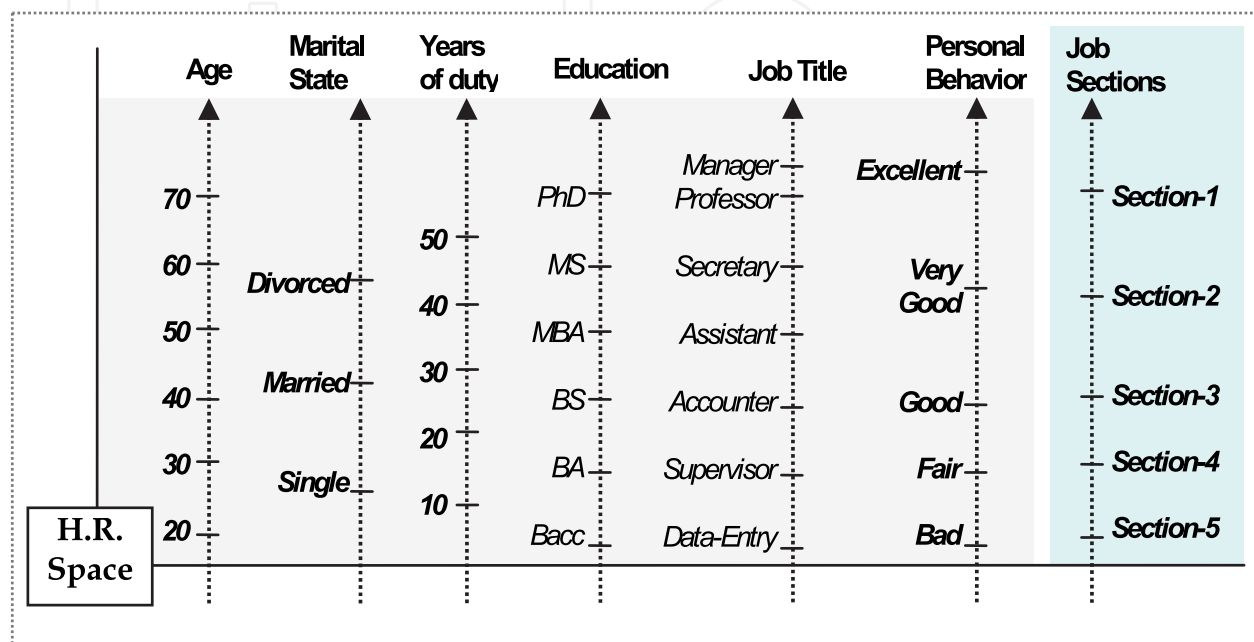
Age

Marital State

Years of duty

Education

Job Title

Personal Behavior

Job Sections

70
60
50
40
30
20

Divorced
Married
Single

50
40
30
20
10

PhD
MS
MBA
BS
BA
Bacc

Manager
Professor
Secretary
Assistant
Accounter
Supervisor
Data-Entry

Excellent
Very Good
Good
Fair
Bad

Section-1
Section-2
Section-3
Section-4
Section-5

H.R. Space